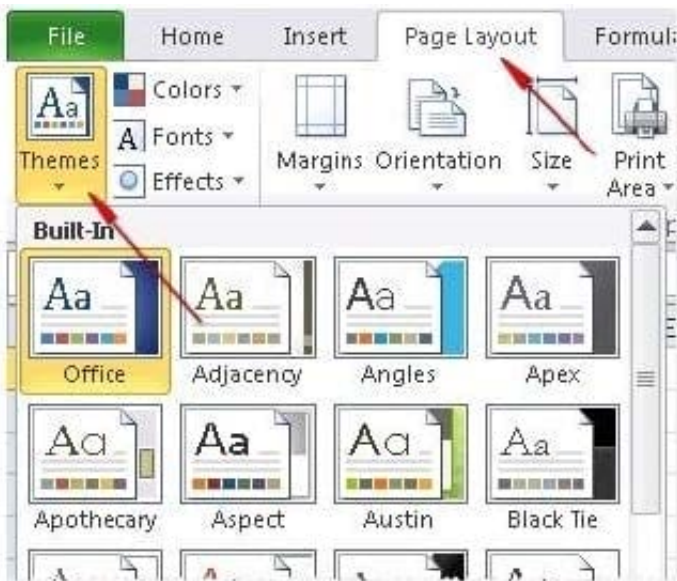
File Home Insert Page Layout Formula

Aa Themes

Colors ▾
A Fonts ▾
Effects ▾

Margins Orientation Size Print Area ▾

Built-In

Aa Office
Aa Adjacency
Aa Angles
Aa Apex
Aa Apothecary
Aa Aspect
Aa Austin
Aa Black Tie